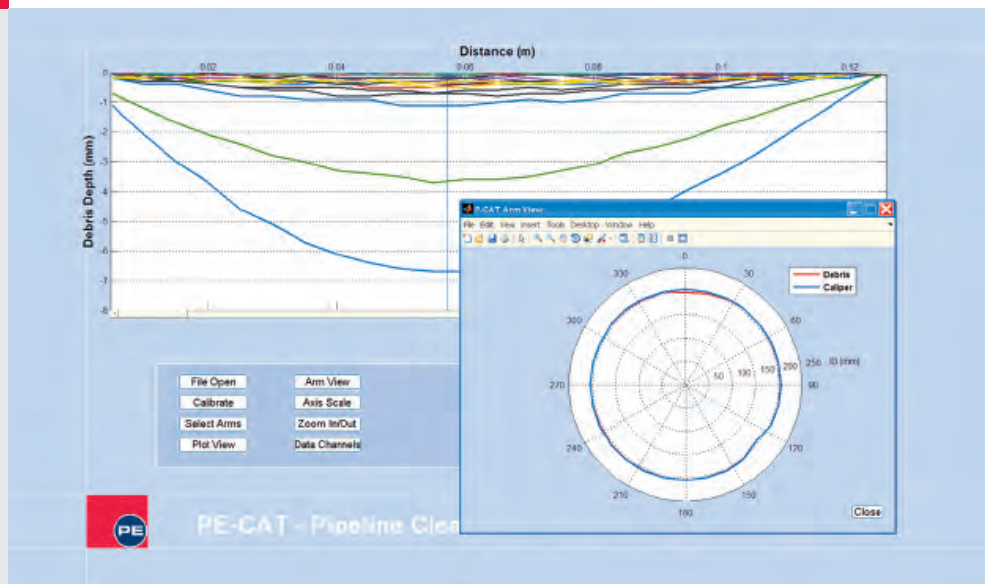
Distance (m)

0.02 0.04 0.06 0.08 0.1 0.12

0 -1 -2 -3 -4 -5 -6 -7 -8

Debris Depth (mm)

PE-CAT Arm View

File Edit View Insert Tools Desktop Window Help

0
30
60
90
120
150
180
210
240
270
300
330

50 100 150 200 250 ID (mm)

Debris
Caliper

Close

File Open
Calibrate
Select Arms
Plot View

Arm View
Axis Scale
Zoom In/Out
Data Channels

PE

PE-CAT - Pipeline Clea